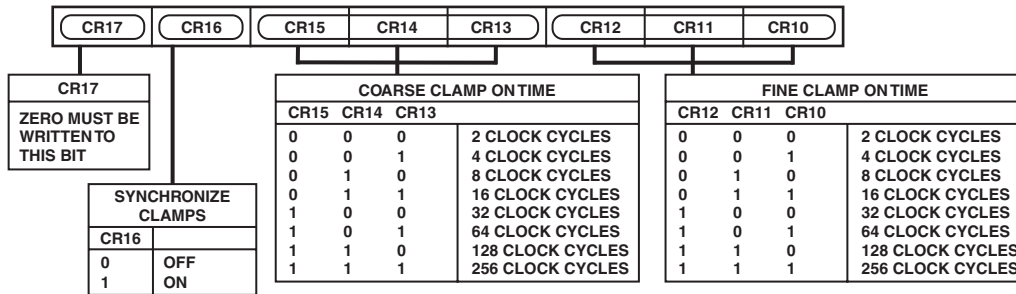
| CR17 | CR16 | CR15 | CR14 | CR13 | CR12 | CR11 | CR10 |
|---|---|---|---|---|---|---|---|

| CR17 |
|---|
| ZERO MUST BE WRITTEN TO THIS BIT |

| SYNCHRONIZE CLAMPS | |
|---|---|
| CR16 | |
| 0 | OFF |
| 1 | ON |

| COARSE CLAMP ON TIME | | | |
|---|---|---|---|
| CR15 | CR14 | CR13 | |
| 0 | 0 | 0 | 2 CLOCK CYCLES |
| 0 | 0 | 1 | 4 CLOCK CYCLES |
| 0 | 1 | 0 | 8 CLOCK CYCLES |
| 0 | 1 | 1 | 16 CLOCK CYCLES |
| 1 | 0 | 0 | 32 CLOCK CYCLES |
| 1 | 0 | 1 | 64 CLOCK CYCLES |
| 1 | 1 | 0 | 128 CLOCK CYCLES |
| 1 | 1 | 1 | 256 CLOCK CYCLES |

| FINE CLAMP ON TIME | | | |
|---|---|---|---|
| CR12 | CR11 | CR10 | |
| 0 | 0 | 0 | 2 CLOCK CYCLES |
| 0 | 0 | 1 | 4 CLOCK CYCLES |
| 0 | 1 | 0 | 8 CLOCK CYCLES |
| 0 | 1 | 1 | 16 CLOCK CYCLES |
| 1 | 0 | 0 | 32 CLOCK CYCLES |
| 1 | 0 | 1 | 64 CLOCK CYCLES |
| 1 | 1 | 0 | 128 CLOCK CYCLES |
| 1 | 1 | 1 | 256 CLOCK CYCLES |